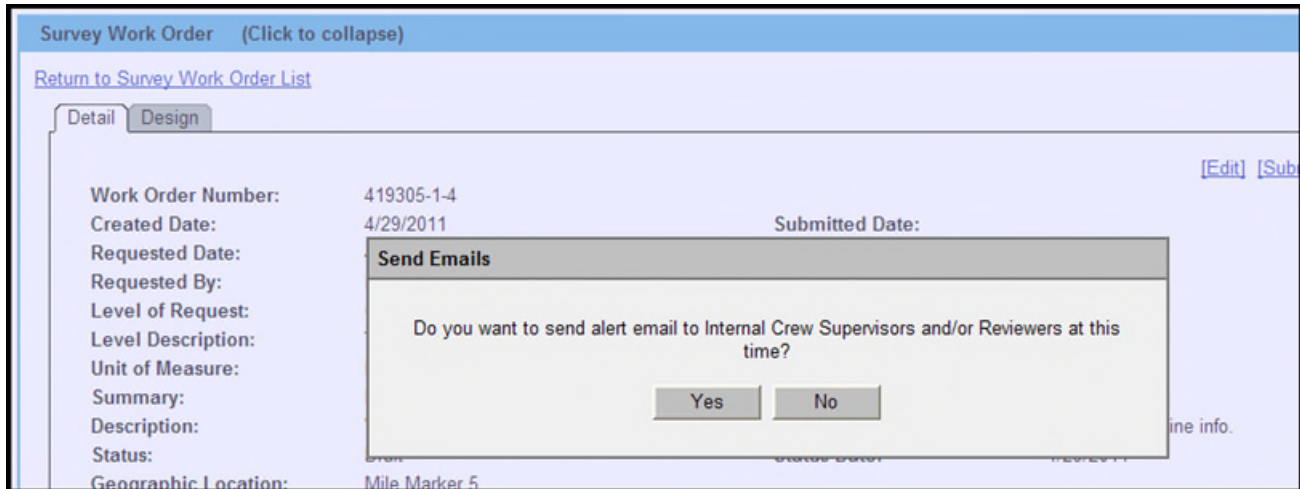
Survey Work Order (Click to collapse)

Return to Survey Work Order List

Detail Design

[Edit] [Sub

Work Order Number: 419305-1-4
Created Date: 4/29/2011
Submitted Date:
Requested Date:
Requested By:
Level of Request:
Level Description:
Unit of Measure:
Summary:
Description:
Status:
Geographic Location: Mile Marker 5

ine info.

Send Emails

Do you want to send alert email to Internal Crew Supervisors and/or Reviewers at this time?

Yes No